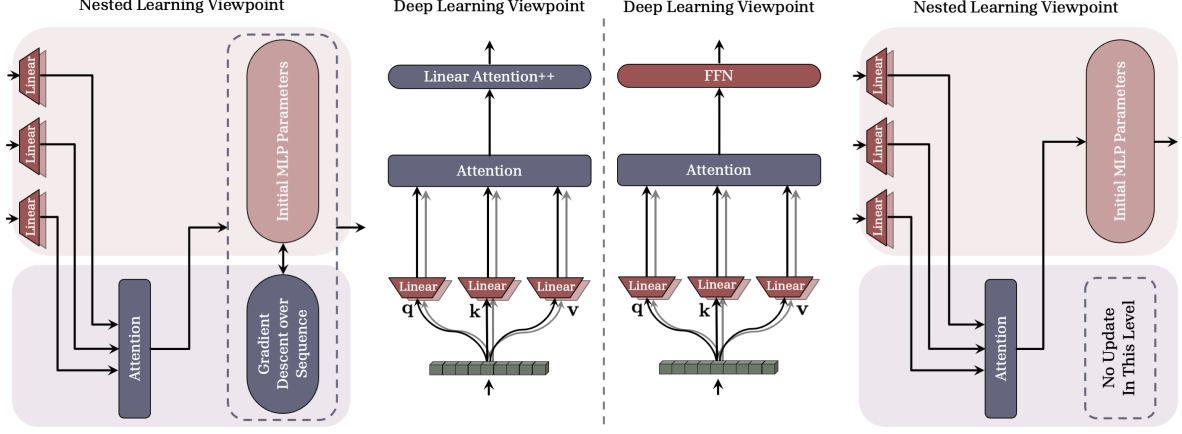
Nested Learning Viewpoint

Linear

Linear

Linear

Initial MLP Parameters

Attention

Gradient Descent over Sequence

Deep Learning Viewpoint

Linear Attention++

Attention

Linear

Linear

Linear

q

k

v

Deep Learning Viewpoint

FFN

Attention

Linear

Linear

Linear

q

k

v

Nested Learning Viewpoint

Linear

Linear

Linear

Initial MLP Parameters

Attention

No Update In This Level